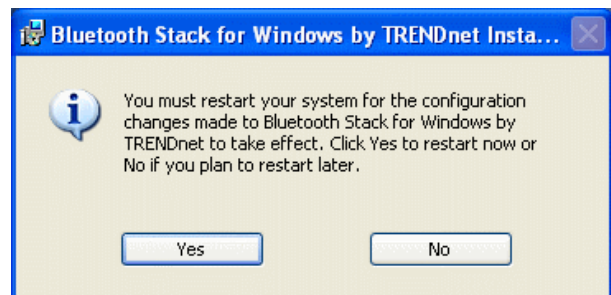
Bluetooth Stack for Windows by TRENDnet Insta...

You must restart your system for the configuration changes made to Bluetooth Stack for Windows by TRENDnet to take effect. Click Yes to restart now or No if you plan to restart later.

Yes

No